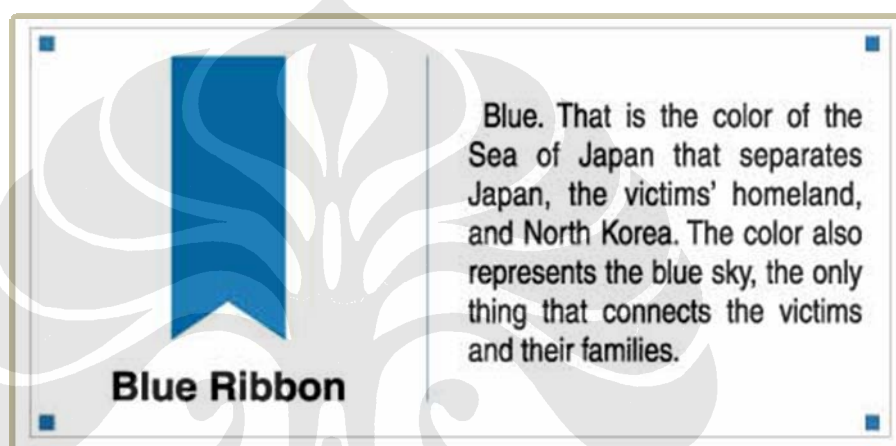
Blue Ribbon

Blue. That is the color of the Sea of Japan that separates Japan, the victims' homeland, and North Korea. The color also represents the blue sky, the only thing that connects the victims and their families.